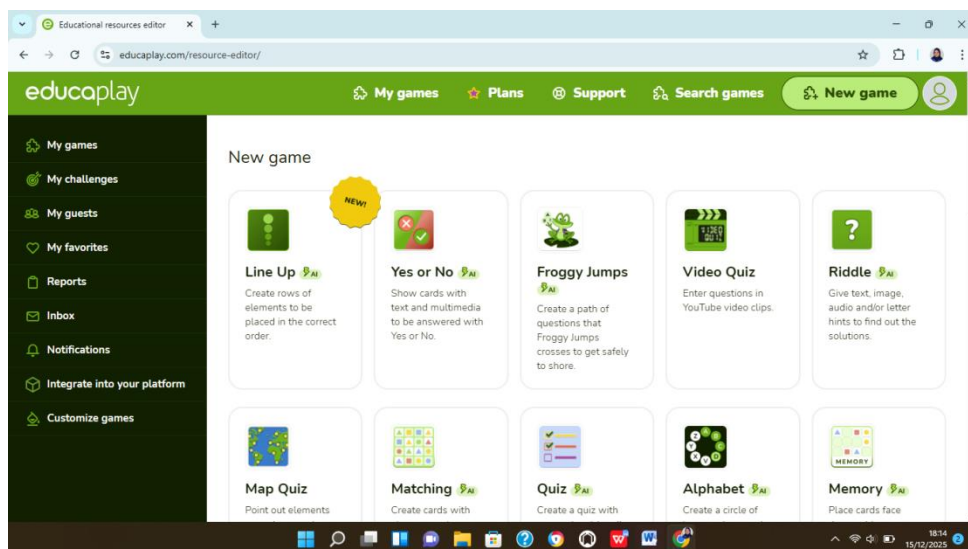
Educational resources editor

educaplay.com/resource-editor/

educaplay

My games
Plans
Support
Search games
New game

My games
My challenges
My guests
My favorites
Reports
Inbox
Notifications
Integrate into your platform
Customize games

New game

NEW!

Line Up AI
Create rows of elements to be placed in the correct order.

Yes or No AI
Show cards with text and multimedia to be answered with Yes or No.

Froggy Jumps AI
Create a path of questions that Froggy Jumps crosses to get safely to shore.

Video Quiz
Enter questions in YouTube video clips.

Riddle AI
Give text, image, audio and/or letter hints to find out the solutions.

Map Quiz
Point out elements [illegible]

Matching AI
Create cards with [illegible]

Quiz AI
Create a quiz with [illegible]

Alphabet AI
Create a circle of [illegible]

MEMORY

Memory AI
Place cards face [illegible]

18:14
15/12/2025